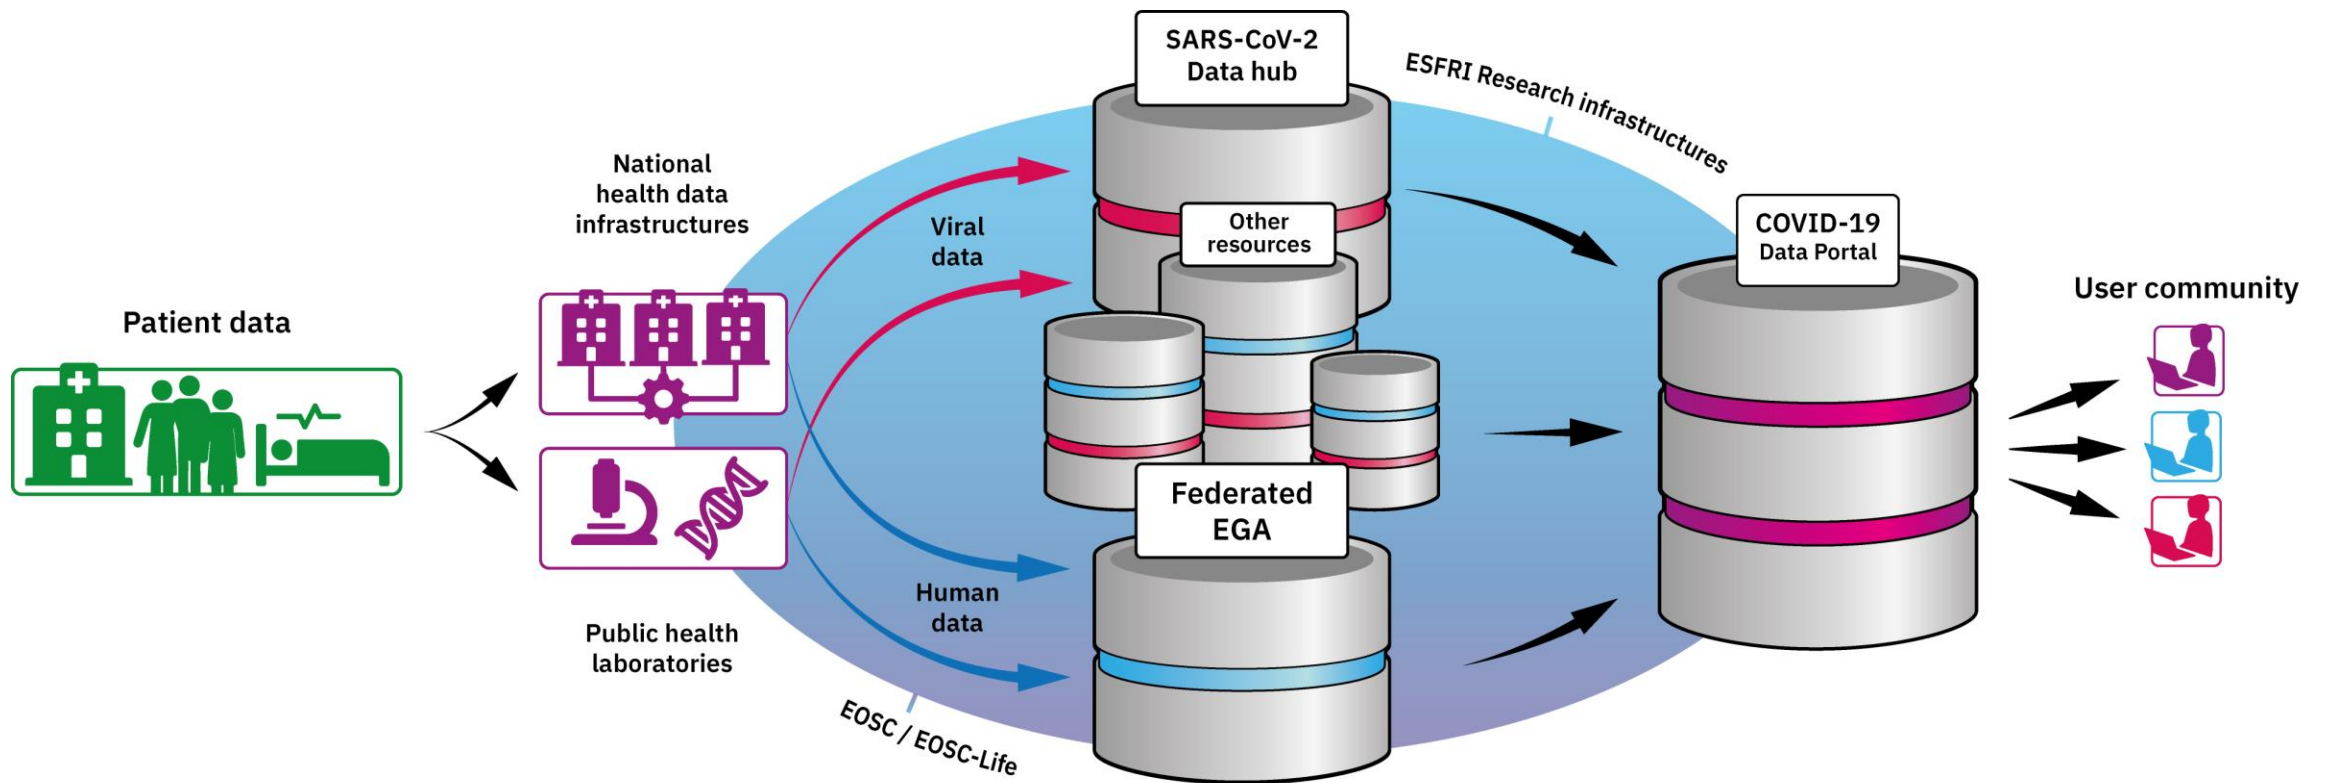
SARS-CoV-2 Data hub

ESFRI Research infrastructures

National health data infrastructures

Viral data

Other resources

COVID-19 Data Portal

User community

Patient data

Federated EGA

Human data

Public health laboratories

EOSC / EOSC-Life